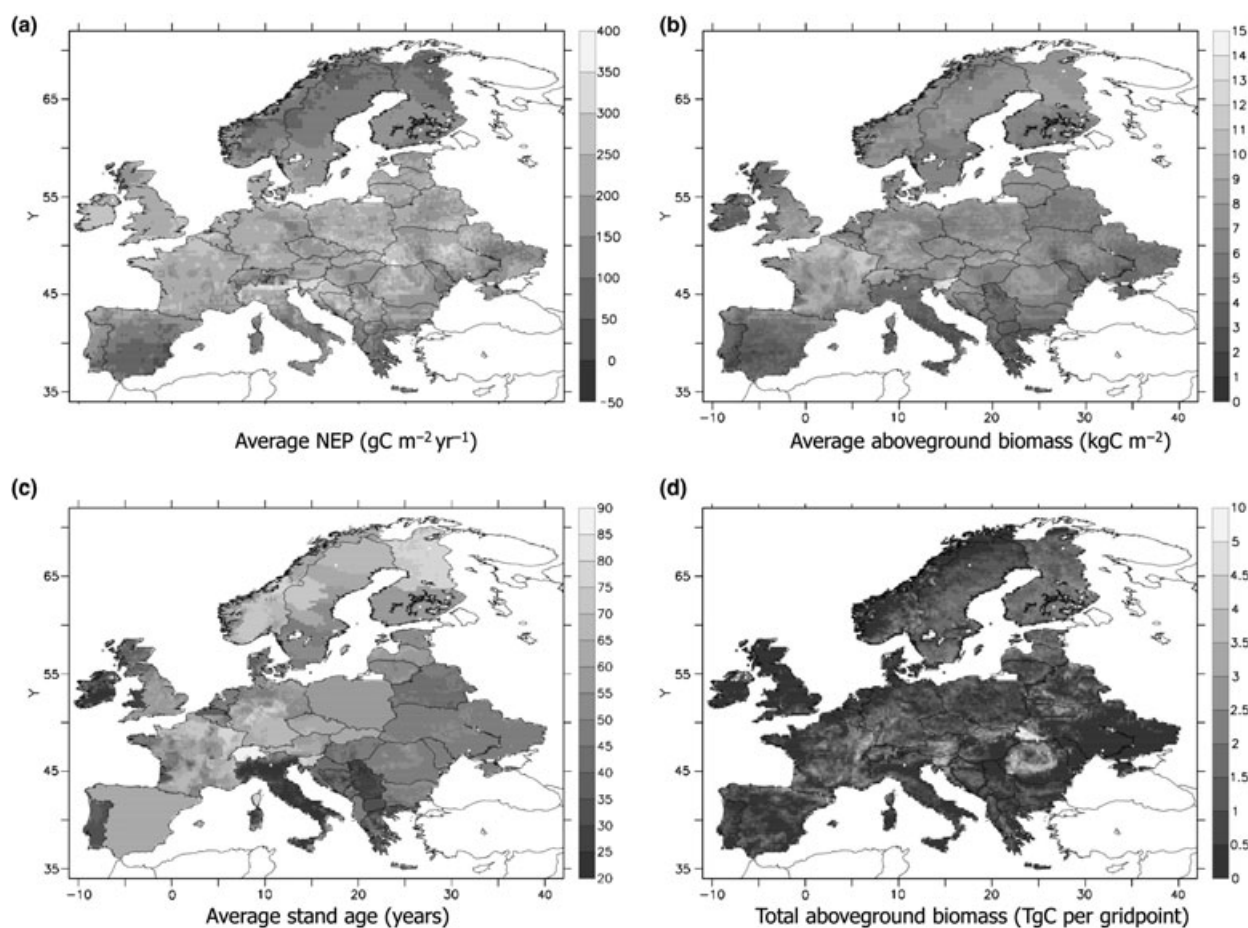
(a)

65

55

Y

45

35

400
350
300
250
200
150
100
50
0
-50

Average NEP (gC $m^{-2}$ $yr^{-1}$)

(b)

65

55

Y

45

35

-10 0 10 20 30 40

15
14
13
12
11
10
9
8
7
6
5
4
3
2
1
0

Average aboveground biomass (kgC $m^{-2}$)

(c)

65

55

Y

45

35

-10 0 10 20 30 40

90
85
80
75
70
65
60
55
50
45
40
35
30
25
20

Average stand age (years)

(d)

65

55

Y

45

35

-10 0 10 20 30 40

10
5
4.5
4
3.5
3
2.5
2
1.5
1
0.5
0

Total aboveground biomass (TgC per gridpoint)